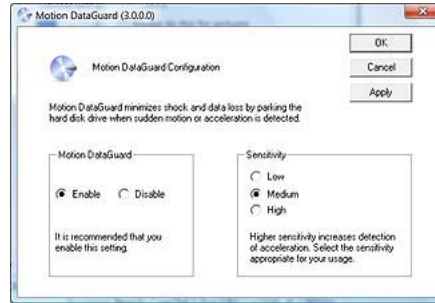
Motion DataGuard (3.0.0.0)

Motion DataGuard Configuration

OK

Cancel

Apply

Motion DataGuard minimizes shock and data loss by parking the hard disk drive when sudden motion or acceleration is detected.

Motion DataGuard

Enable

Disable

It is recommended that you enable this setting.

Sensitivity

Low

Medium

High

Higher sensitivity increases detection of acceleration. Select the sensitivity appropriate for your usage.